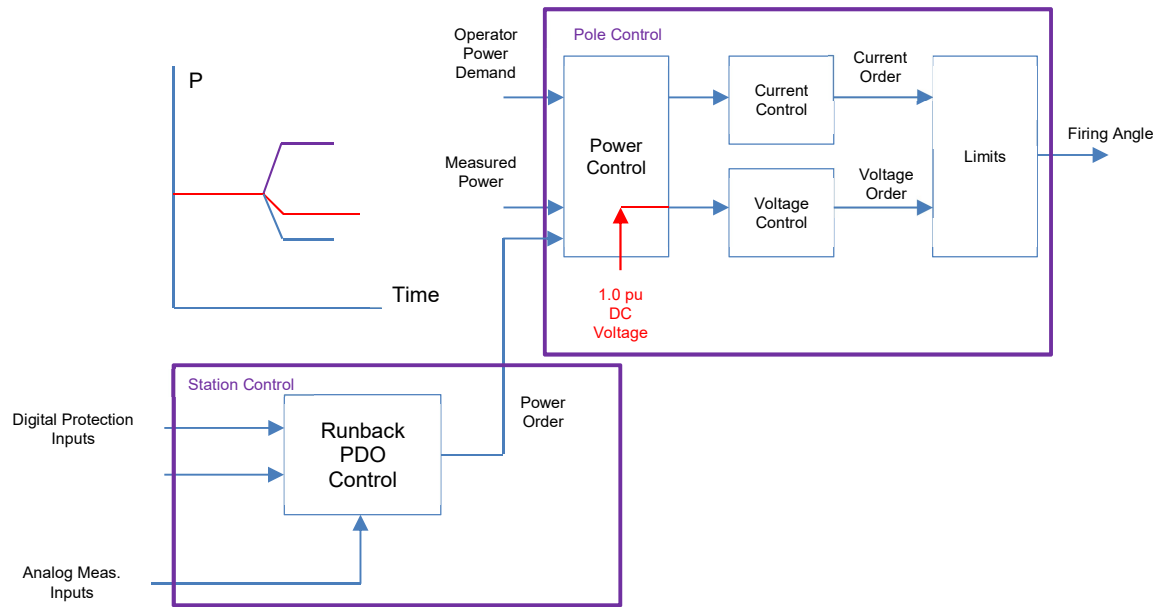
P

Time

Operator Power Demand

Measured Power

Pole Control

Power Control

1.0 pu DC Voltage

Current Control

Voltage Control

Current Order

Voltage Order

Limits

Firing Angle

Station Control

Digital Protection Inputs

Runback PDO Control

Power Order

Analog Meas. Inputs